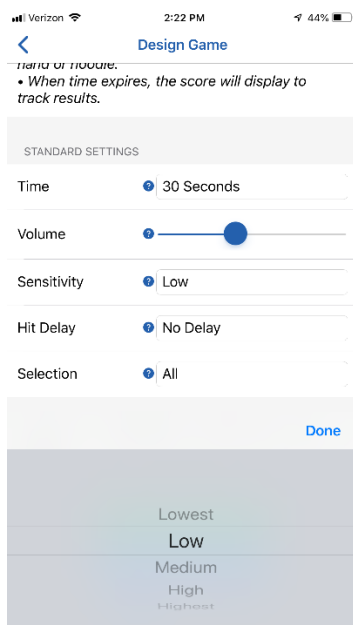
Verizon 2:22 PM 44%

Design Game

hand or noodle.
• When time expires, the score will display to track results.

STANDARD SETTINGS

Time 30 Seconds

Volume

Sensitivity Low

Hit Delay No Delay

Selection All

Done

Lowest
Low
Medium
High
Highest